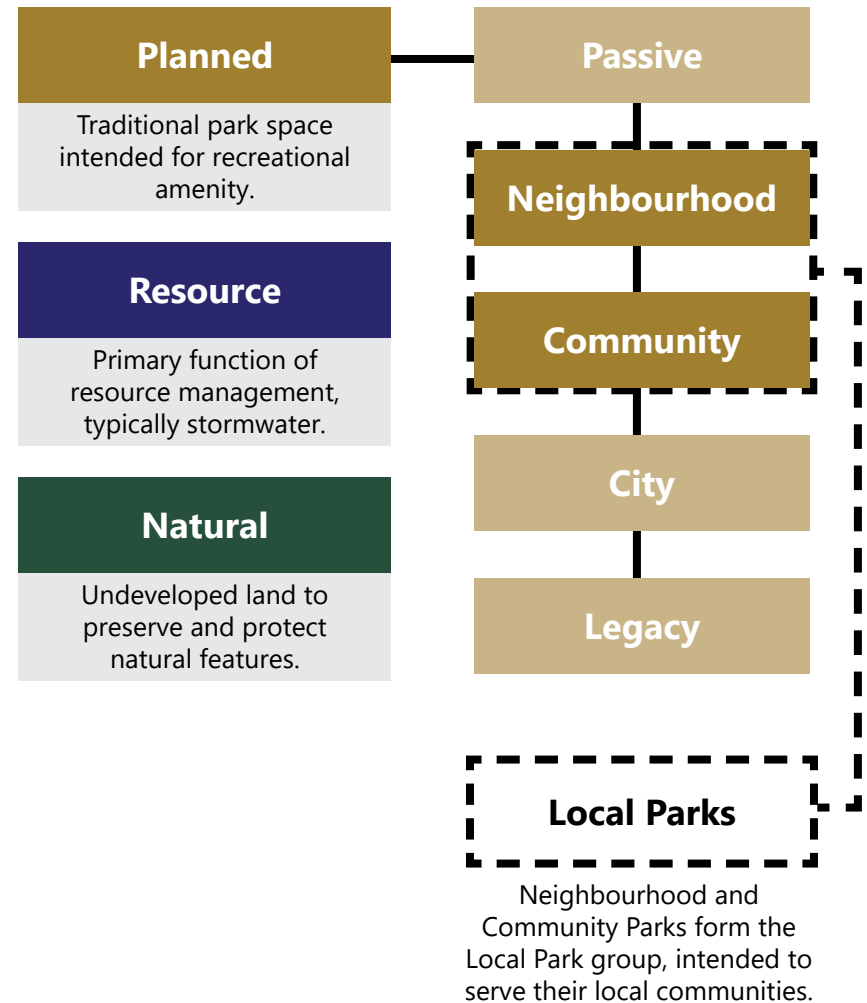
Planned

Traditional park space intended for recreational amenity.

Resource

Primary function of resource management, typically stormwater.

Natural

Undeveloped land to preserve and protect natural features.

Passive

Neighbourhood

Community

City

Legacy

Local Parks

Neighbourhood and Community Parks form the Local Park group, intended to serve their local communities.